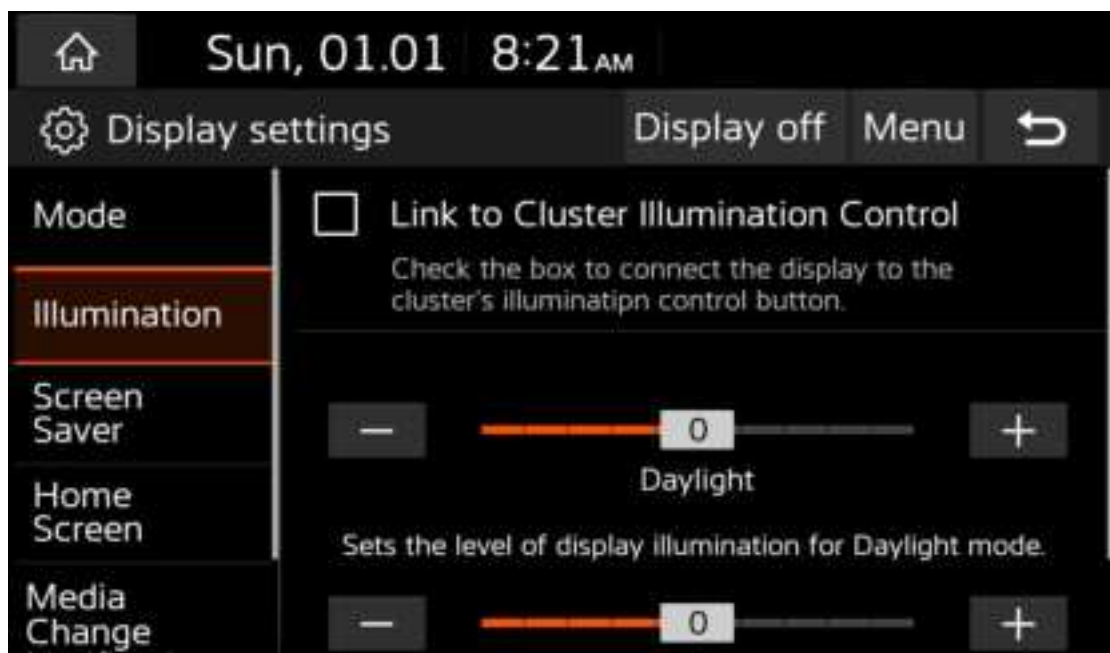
Sun, 01.01 8:21AM

Display settings

Display off

Menu

Mode

Illumination

Screen Saver

Home Screen

Media Change

Link to Cluster Illumination Control

Check the box to connect the display to the cluster's illuminatipn control button.

−

0

+

Daylight

Sets the level of display illumination for Daylight mode.

−

0

+